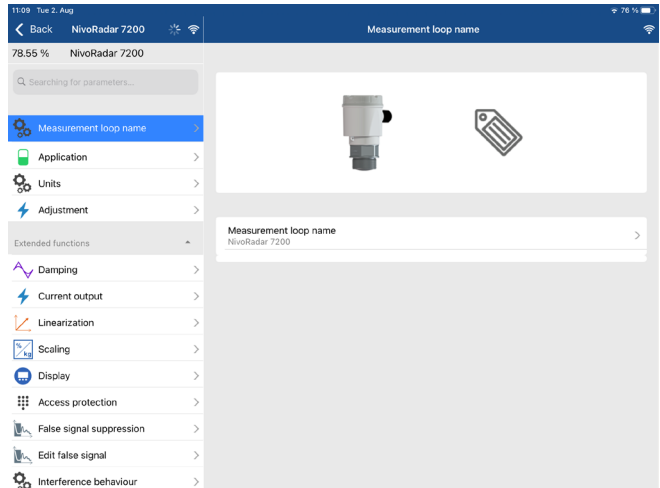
11:09 Tue 2. Aug

76 %

Back NivoRadar 7200

Measurement loop name

78.55 % NivoRadar 7200

Searching for parameters...

Measurement loop name

Application

Units

Adjustment

Extended functions

Damping

Current output

Linearization

%
kg

Scaling

Display

Access protection

False signal suppression

Edit false signal

Interference behaviour

Measurement loop name
NivoRadar 7200